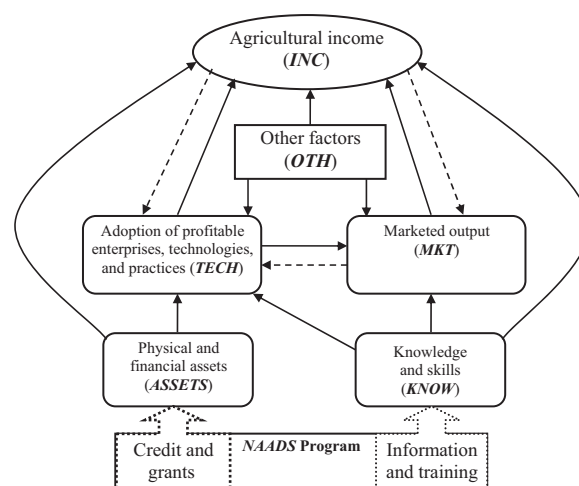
Agricultural income
(*INC*)

Other factors
(*OTH*)

Adoption of profitable enterprises, technologies, and practices (*TECH*)

Marketed output
(*MKT*)

Physical and financial assets
(*ASSETS*)

Knowledge and skills
(*KNOW*)

Credit and grants

*NAADS* Program

Information and training